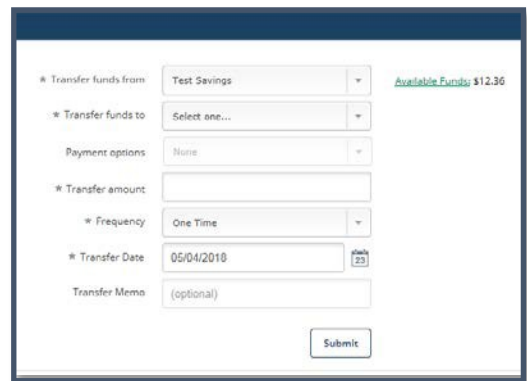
* Transfer funds from
Test Savings
Available Funds: $12.36
* Transfer funds to
Select one...
Payment options
None
* Transfer amount
* Frequency
One Time
* Transfer Date
05/04/2018
23
Transfer Memo
(optional)
Submit